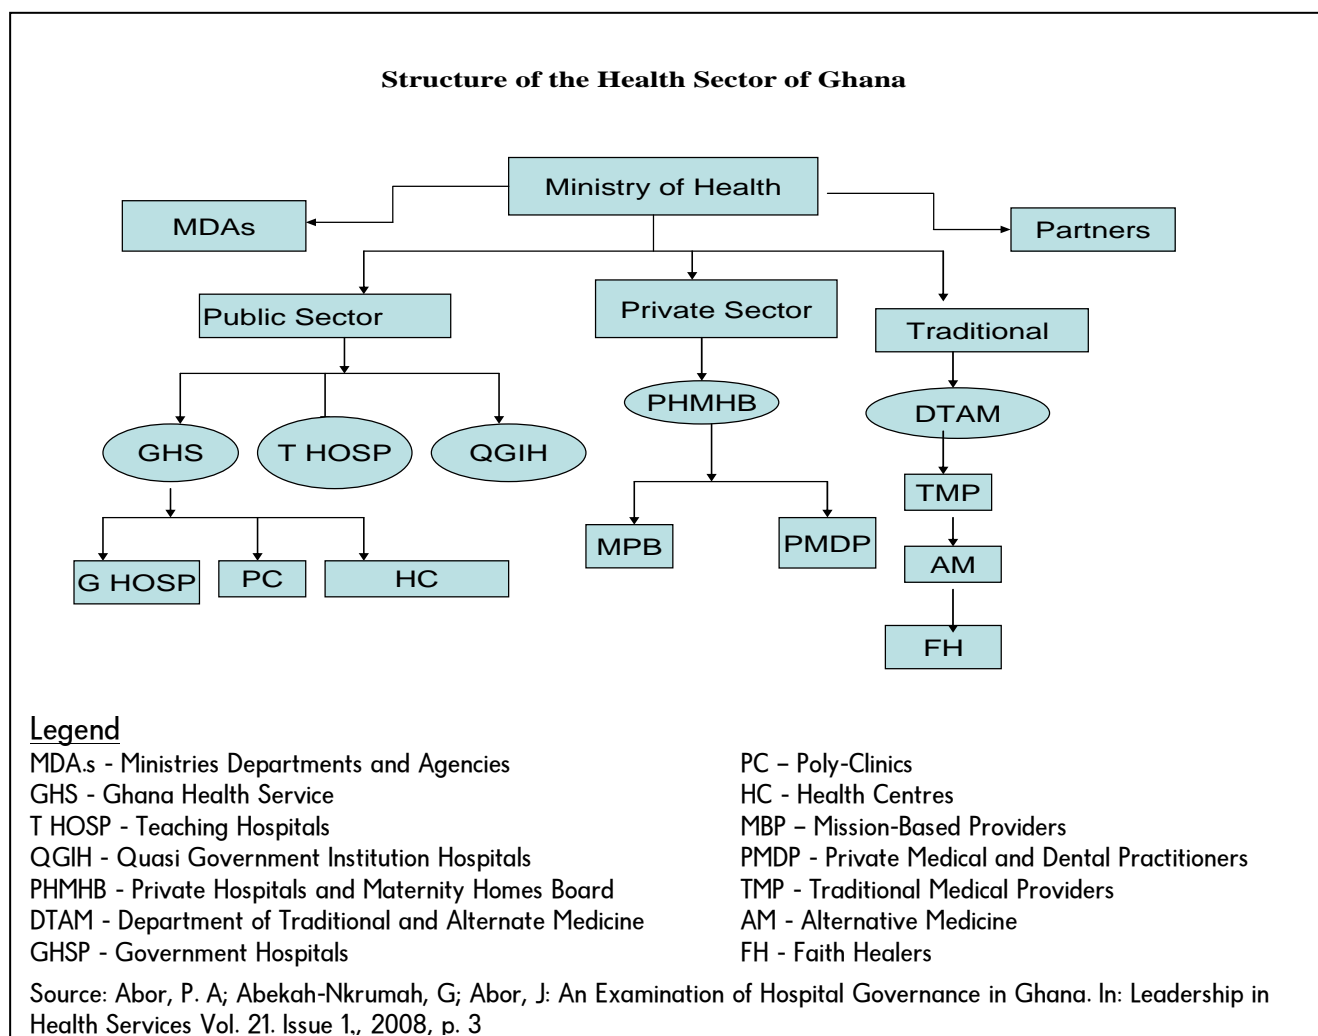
Structure of the Health Sector of Ghana

Ministry of Health

MDAs

Partners

Public Sector

Private Sector

Traditional

GHS

T HOSP

QGIH

PHMHB

DTAM

G HOSP

PC

HC

MPB

PMDP

TMP

AM

FH

Legend

MDA.s - Ministries Departments and Agencies
GHS - Ghana Health Service
T HOSP - Teaching Hospitals
QGIH - Quasi Government Institution Hospitals
PHMHB - Private Hospitals and Maternity Homes Board
DTAM - Department of Traditional and Alternate Medicine
GHSP - Government Hospitals

PC – Poly-Clinics
HC - Health Centres
MBP – Mission-Based Providers
PMDP - Private Medical and Dental Practitioners
TMP - Traditional Medical Providers
AM - Alternative Medicine
FH - Faith Healers

Source: Abor, P. A; Abekah-Nkrumah, G; Abor, J: An Examination of Hospital Governance in Ghana. In: Leadership in Health Services Vol. 21. Issue 1., 2008, p. 3